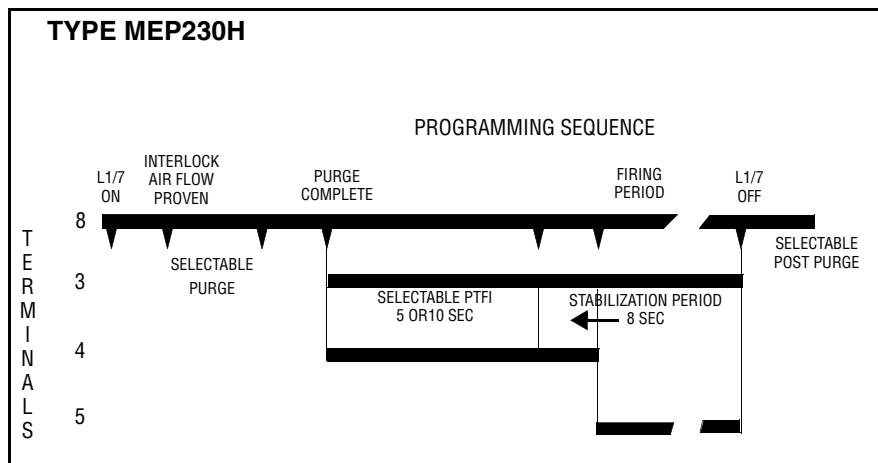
TYPE MEP230H

PROGRAMMING SEQUENCE

L1/7 ON

INTERLOCK AIR FLOW PROVEN

PURGE COMPLETE

FIRING PERIOD

L1/7 OFF

TERMINALS

8

3

4

5

SELECTABLE PURGE

SELECTABLE POST PURGE

SELECTABLE PTFI 5 OR10 SEC

STABILIZATION PERIOD 8 SEC